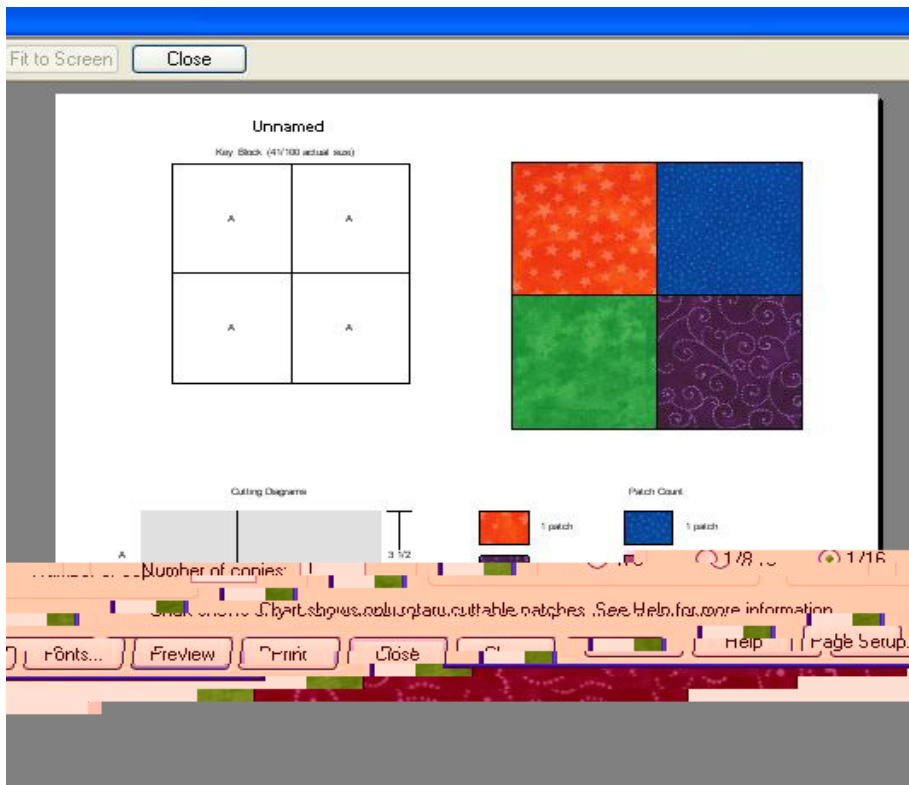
Fit to Screen Close

Unnamed

Key Block (41/100 actual size)

A A

A A

Cutting Diagrams

Patch Count

A

3 1/2

1 patch

1 patch

Number of copies:

1/8

1/16

Chart shows only rotary cuttable patches. See Help for more information.

Fonts... Preview Print Close Help Page Setup...